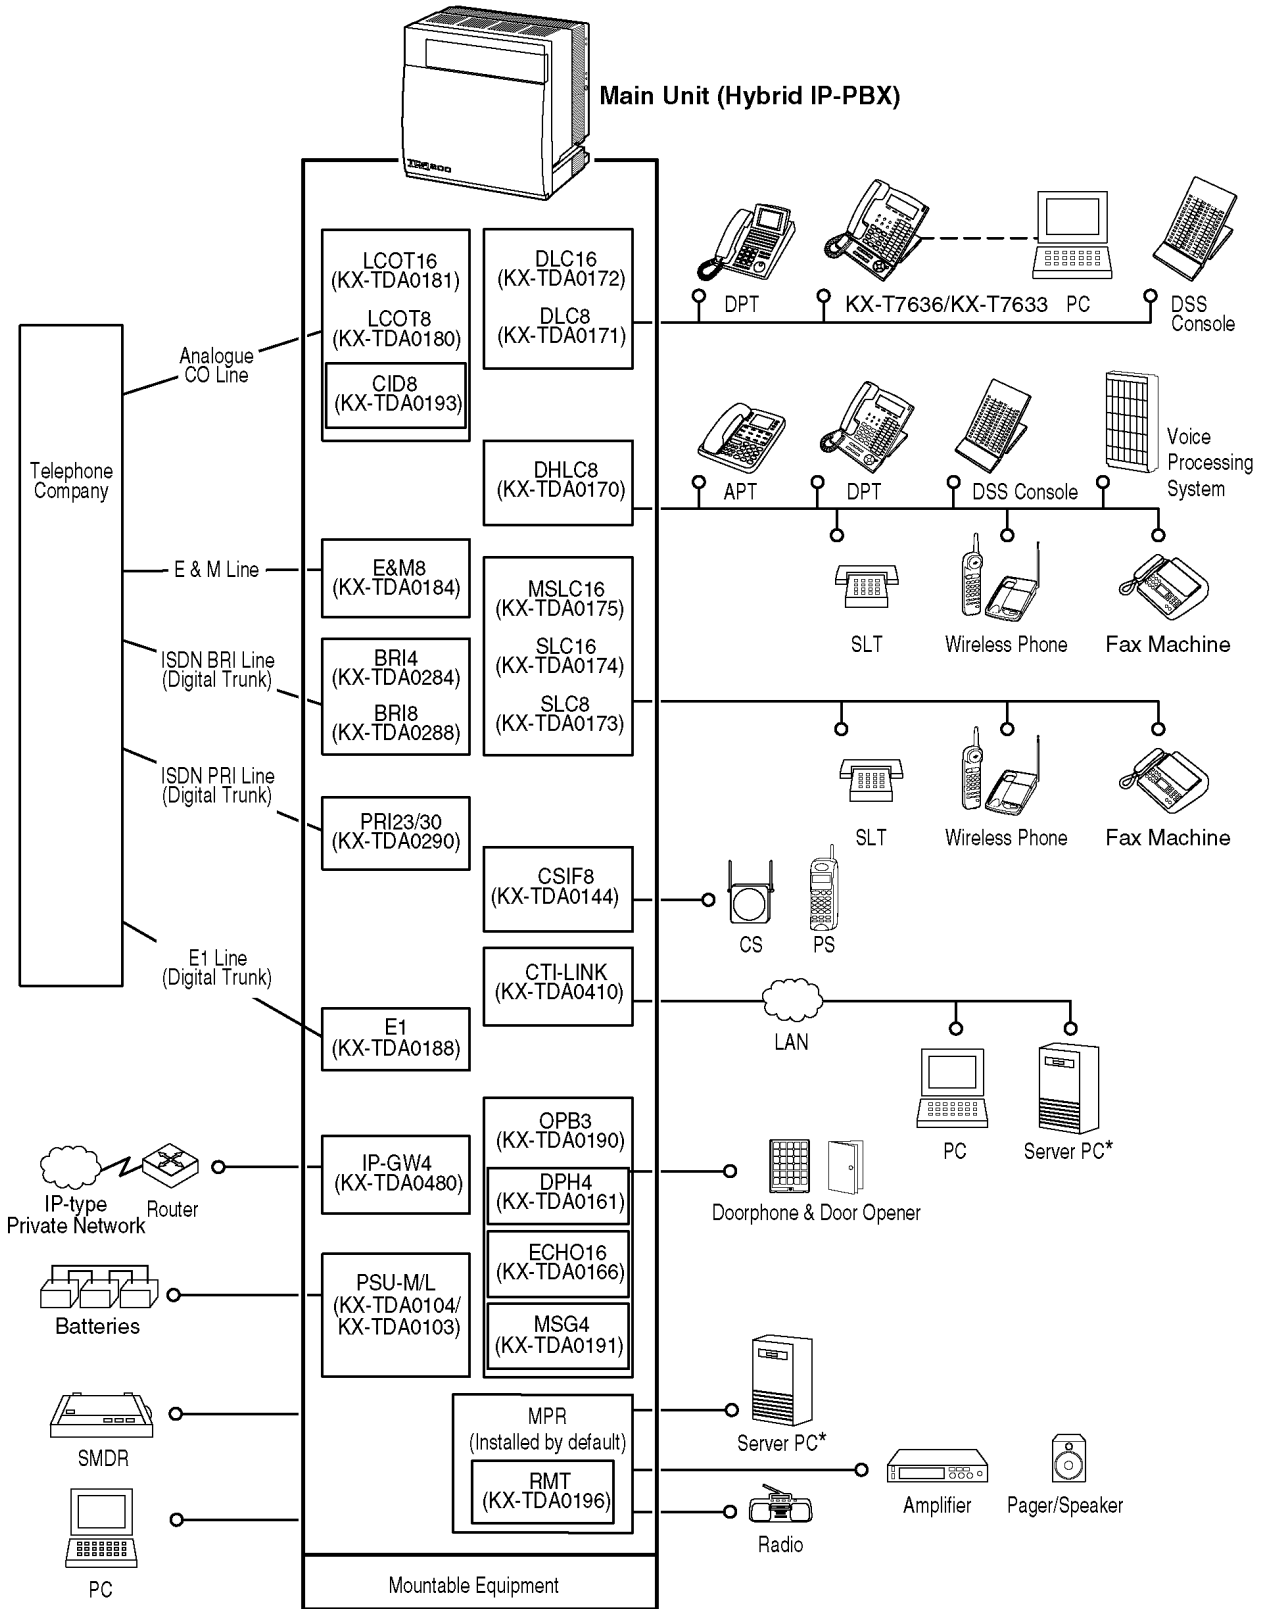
Main Unit (Hybrid IP-PBX)

LCOT16 (KX-TDA0181)
LCOT8 (KX-TDA0180)
CID8 (KX-TDA0193)

DLC16 (KX-TDA0172)
DLC8 (KX-TDA0171)

DPT
KX-T7636/KX-T7633
PC
DSS Console

Telephone Company

Analogue CO Line

DHLC8 (KX-TDA0170)

APT
DPT
DSS Console
Voice Processing System

E & M Line

E&M8 (KX-TDA0184)

MSLC16 (KX-TDA0175)
SLC16 (KX-TDA0174)
SLC8 (KX-TDA0173)

SLT
Wireless Phone
Fax Machine

ISDN BRI Line (Digital Trunk)

BRI4 (KX-TDA0284)
BRI8 (KX-TDA0288)

SLT
Wireless Phone
Fax Machine

ISDN PRI Line (Digital Trunk)

PRI23/30 (KX-TDA0290)

CSIF8 (KX-TDA0144)

CS
PS

E1 Line (Digital Trunk)

CTI-LINK (KX-TDA0410)

LAN

E1 (KX-TDA0188)

PC
Server PC*

OPB3 (KX-TDA0190)
DPH4 (KX-TDA0161)

IP-type Private Network
Router

IP-GW4 (KX-TDA0480)

Doorphone & Door Opener

ECHO16 (KX-TDA0166)

Batteries

PSU-M/L (KX-TDA0104/ KX-TDA0103)

MSG4 (KX-TDA0191)

Server PC*

SMDR

MPR (Installed by default)
RMT (KX-TDA0196)

Amplifier
Pager/Speaker

Radio

PC

Mountable Equipment